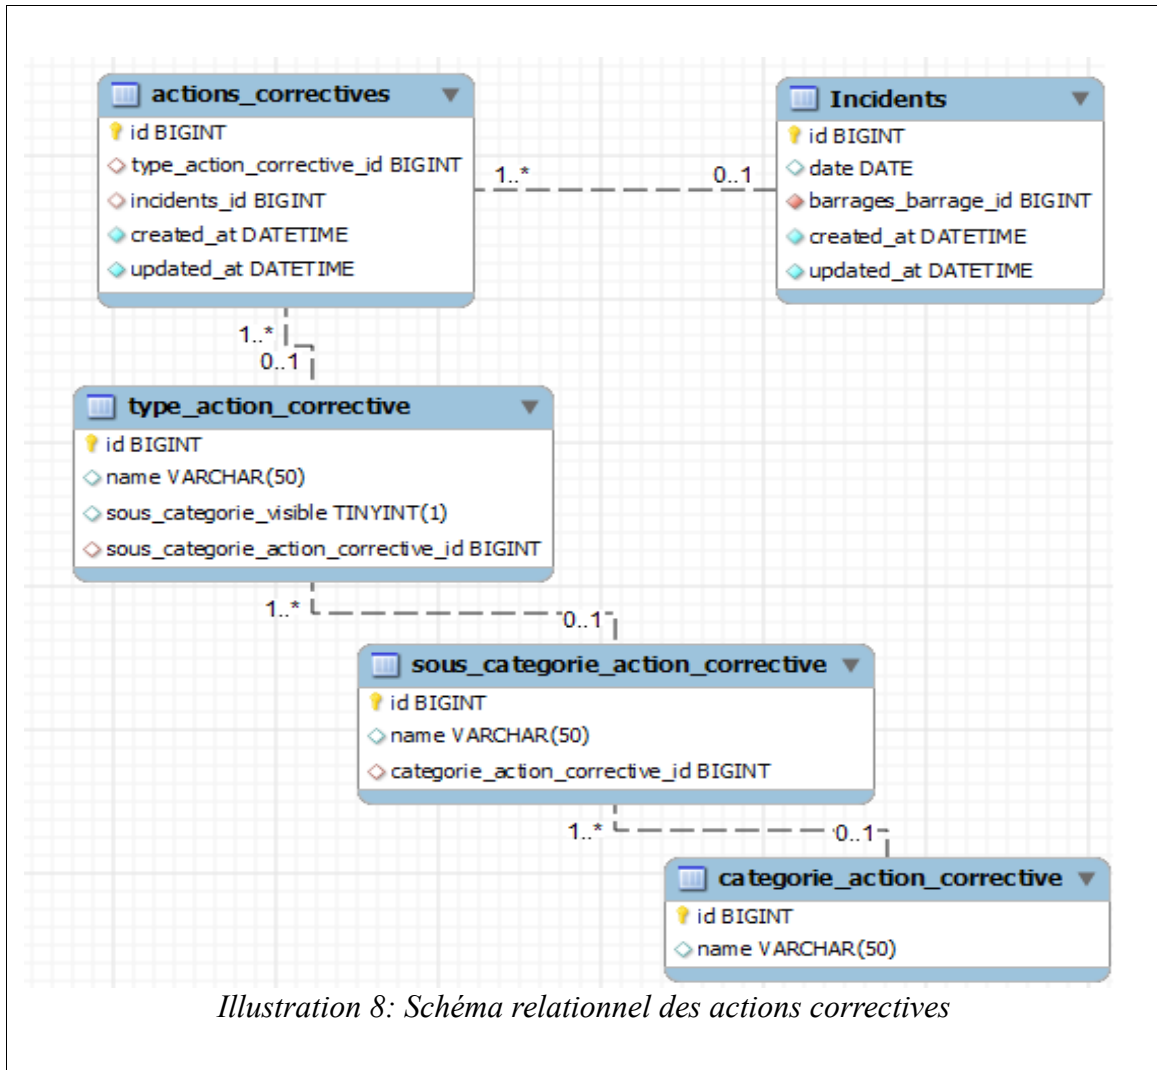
actions_correctives
id BIGINT
type_action_corrective_id BIGINT
incidents_id BIGINT
created_at DATETIME
updated_at DATETIME

1..*

0..1

Incidents
id BIGINT
date DATE
barrages_barrage_id BIGINT
created_at DATETIME
updated_at DATETIME

1..*
0..1

type_action_corrective
id BIGINT
name VARCHAR(50)
sous_categorie_visible TINYINT(1)
sous_categorie_action_corrective_id BIGINT

1..*
0..1

sous_categorie_action_corrective
id BIGINT
name VARCHAR(50)
categorie_action_corrective_id BIGINT

1..*
0..1

categorie_action_corrective
id BIGINT
name VARCHAR(50)

Illustration 8: Schéma relationnel des actions correctives